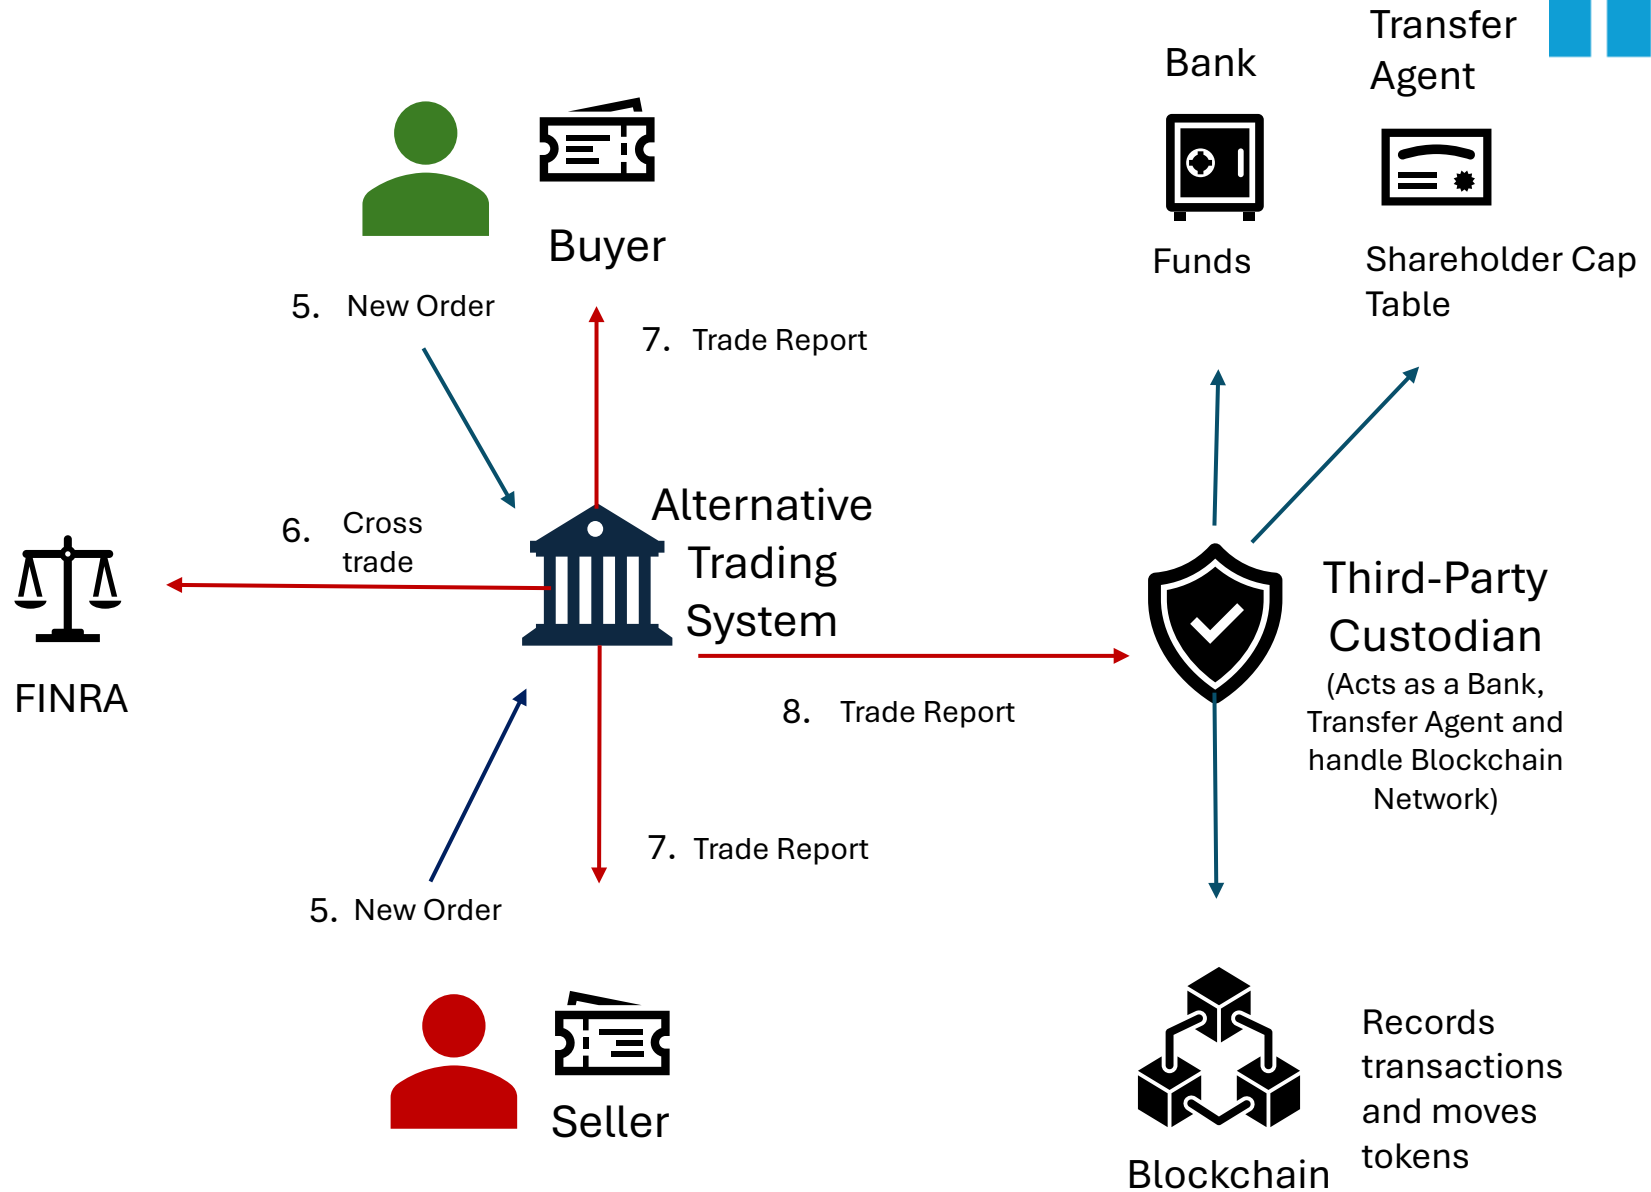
Transfer Agent

Bank

Buyer

Funds

Shareholder Cap Table

5. New Order

7. Trade Report

6. Cross trade

Alternative Trading System

FINRA

Third-Party Custodian

(Acts as a Bank, Transfer Agent and handle Blockchain Network)

8. Trade Report

7. Trade Report

5. New Order

Seller

Blockchain

Records transactions and moves tokens